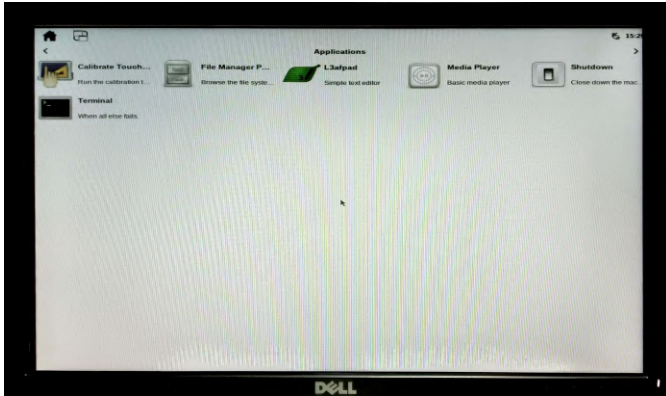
15:2

<

Applications

>

Calibrate Touch...
Run the calibration t...

File Manager P...
Browse the file syste...

L3afpad
Simple text editor

Media Player
Basic media player

Shutdown
Close down the mac

Terminal
When all else fails.

DELL